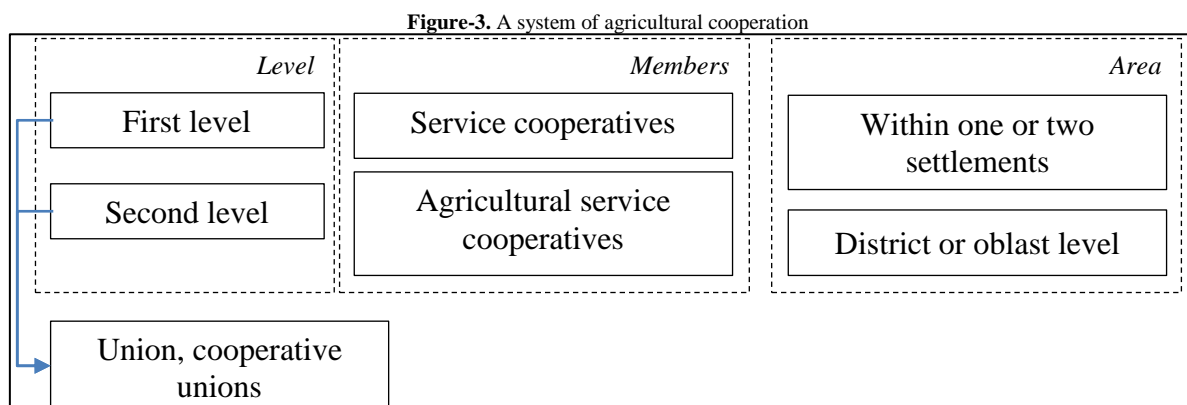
**Figure-3.** A system of agricultural cooperation

*Level*

First level

Second level

*Members*

Service cooperatives

Agricultural service cooperatives

*Area*

Within one or two settlements

District or oblast level

Union, cooperative unions